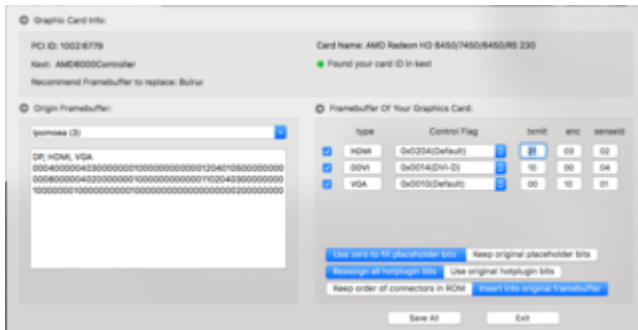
Graphic Card Info:

PCI ID: 1002:6779

Kext: AMD6000Controller

Recommend Framebuffer to replace: Bulrux

Card Name: AMD Radeon HD 6450/7450/8450/R5 230

Found your card ID in kext

Origin Framebuffer:

Ipomoea (3)

DP, HDMI, VGA
000400000403000000010000000000001204010500000000
000800000402000000010000000000001102040300000000
100000001000000000010000000000000000000200000000

Framebuffer Of Your Graphics Card:

| | type | Control Flag | txmit | enc | senseid |
|---|---|---|---|---|---|
| ☑ | HDMI | 0x0204(Default) | 21 | 03 | 02 |
| ☑ | DDVI | 0x0014(DVI-D) | 10 | 00 | 04 |
| ☑ | VGA | 0x0010(Default) | 00 | 10 | 01 |

Use zero to fill placeholder bits
Keep original placeholder bits
Reassign all hotplugin bits
Use original hotplugin bits
Keep order of connectors in ROM
Insert into original framebuffer

Save All
Exit